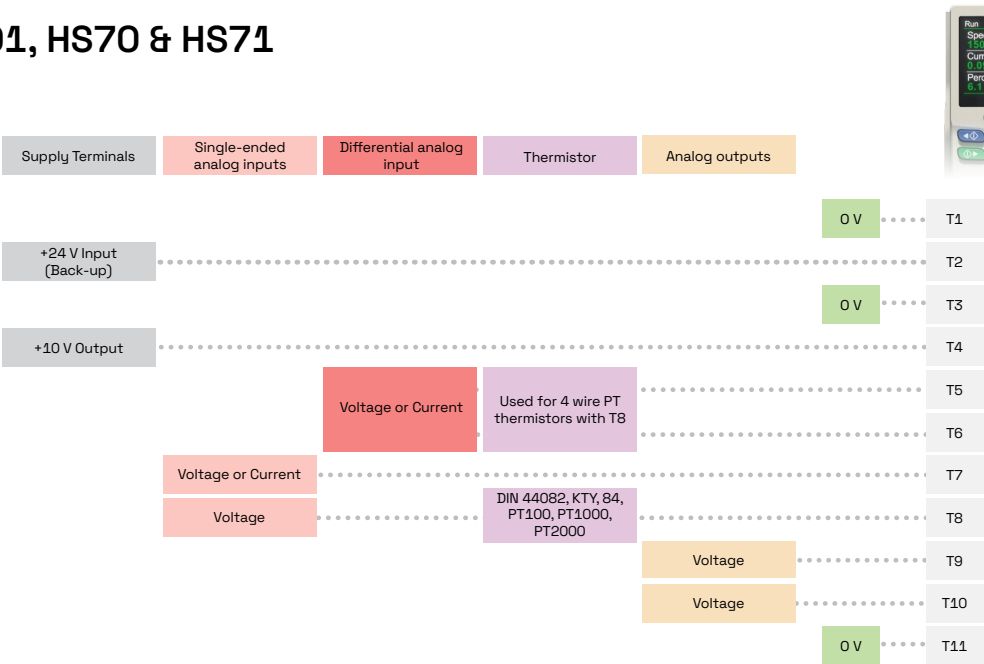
01, HS70 & HS71

Run
Spe
150
Curr
0.0
Perc
6.1

Supply Terminals

Single-ended analog inputs

Differential analog input

Thermistor

Analog outputs

0 V T1

+24 V Input (Back-up) T2

0 V T3

+10 V Output T4

Voltage or Current

Used for 4 wire PT thermistors with T8

T5

T6

Voltage or Current T7

Voltage

DIN 44082, KTY, 84, PT100, PT1000, PT2000

T8

Voltage T9

Voltage T10

0 V T11